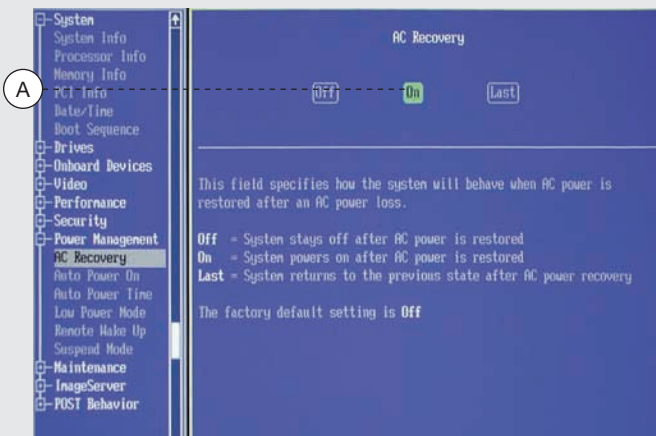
System
System Info
Processor Info
Memory Info
PCI Info
Date/Time
Boot Sequence
Drives
Onboard Devices
Video
Performance
Security
Power Management
AC Recovery
Auto Power On
Auto Power Time
Low Power Mode
Remote Wake Up
Suspend Mode
Maintenance
ImageServer
POST Behavior

A

AC Recovery

Off On Last

This field specifies how the system will behave when AC power is restored after an AC power loss.

Off = System stays off after AC power is restored
On = System powers on after AC power is restored
Last = System returns to the previous state after AC power recovery

The factory default setting is Off